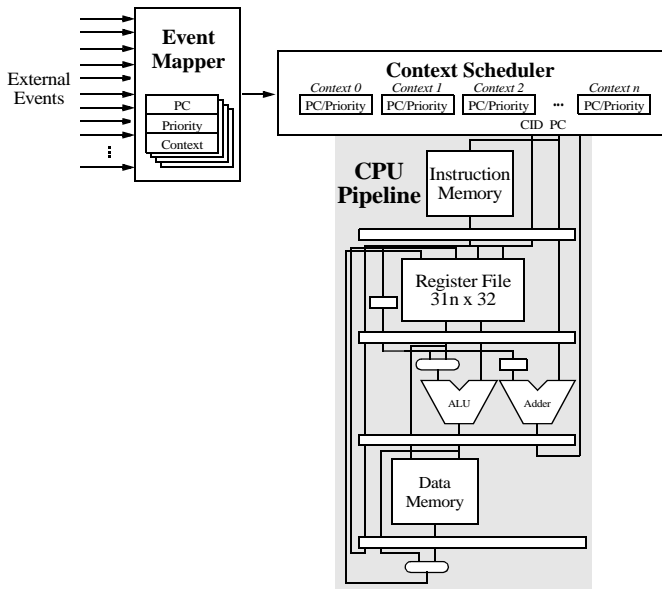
External Events

Event Mapper

PC
Priority
Context

⋮

Context Scheduler

Context 0
PC/Priority

Context 1
PC/Priority

Context 2
PC/Priority

...

Context n
PC/Priority

CID PC

CPU Pipeline

Instruction Memory

Register File
31n x 32

ALU

Adder

Data Memory